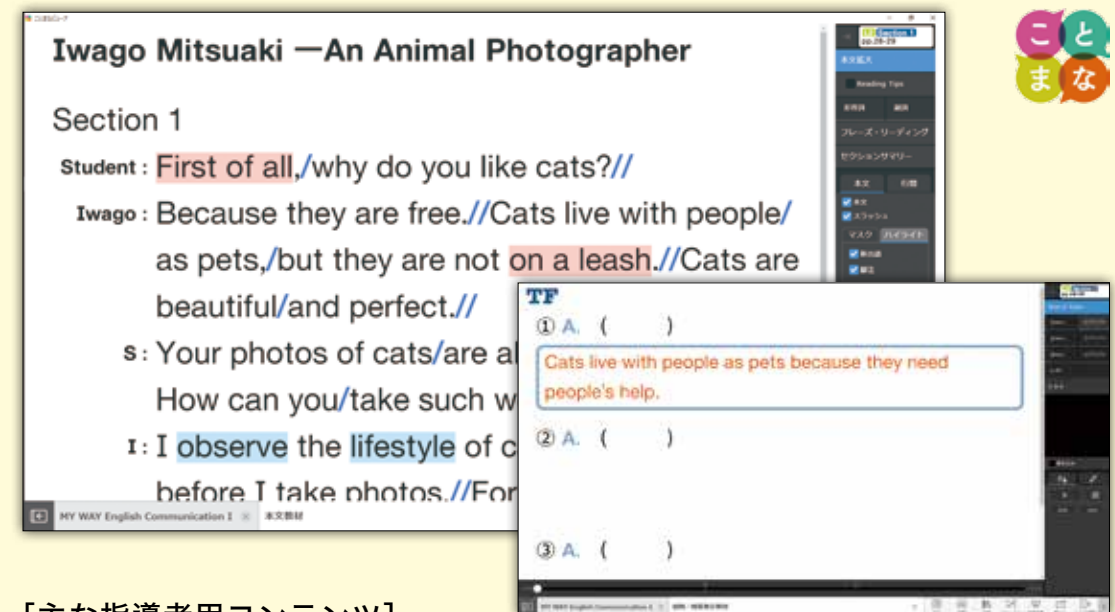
こと
まな

Iwago Mitsuaki —An Animal Photographer

Section 1

Student : First of all,/why do you like cats?//

Iwago : Because they are free.//Cats live with people/ as pets,/but they are not on a leash.//Cats are beautiful/and perfect.//

S : Your photos of cats/are al

How can you/take such w

I : I observe the lifestyle of c

before I take photos.//For

MY WAY English Communication I 本文教材

Section 1
pp.28-29

本文拡大

Reading Tips

フレーズ・リーディング

セクションサマリー

本文

和訳

本文

スラッシュ

マスク

ハイライト

TF

① A. (     )

Cats live with people as pets because they need people's help.

② A. (     )

③ A. (     )

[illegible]